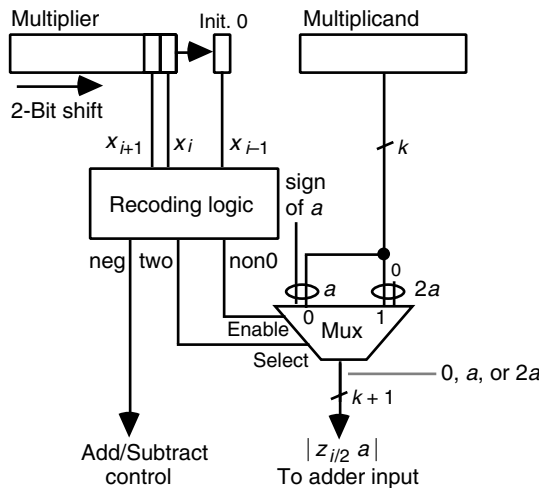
Multiplier

Init. 0

Multiplicand

2-Bit shift

$x_{i+1}$ $x_i$ $x_{i-1}$

$k$

Recoding logic

sign of $a$

neg two non0

0

$a$ $2a$

0 1

Enable

Mux

Select

0, $a$, or $2a$

$k+1$

Add/Subtract control

$|z_{i/2}\ a|$
To adder input